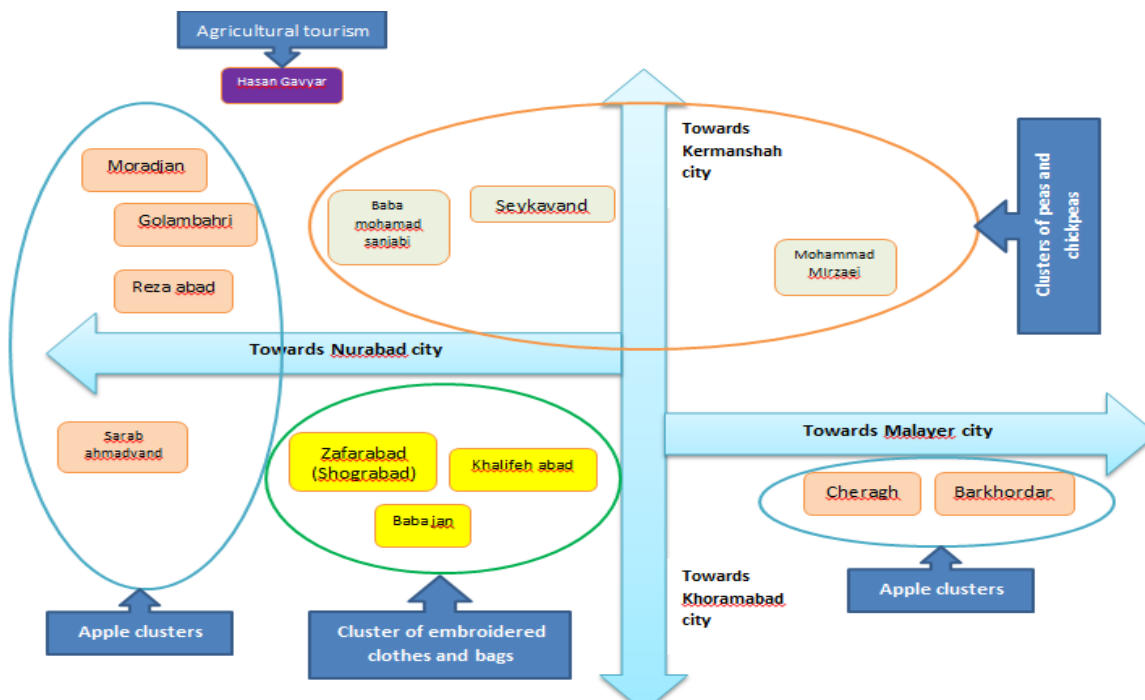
Agricultural tourism

Hasan Gavyar

Moradjan

Golambahri

Reza abad

Baba mohamad sanjabi

Seykavand

Towards Kermanshah city

Clusters of peas and chickpeas

Mohammad Mirzaei

Towards Nurabad city

Sarab ahmadvand

Zafarabad (Shograbad)

Khalifeh abad

Baba jan

Towards Malayer city

Cheragh

Barkhordar

Towards Khoramabad city

Apple clusters

Apple clusters

Cluster of embroidered clothes and bags